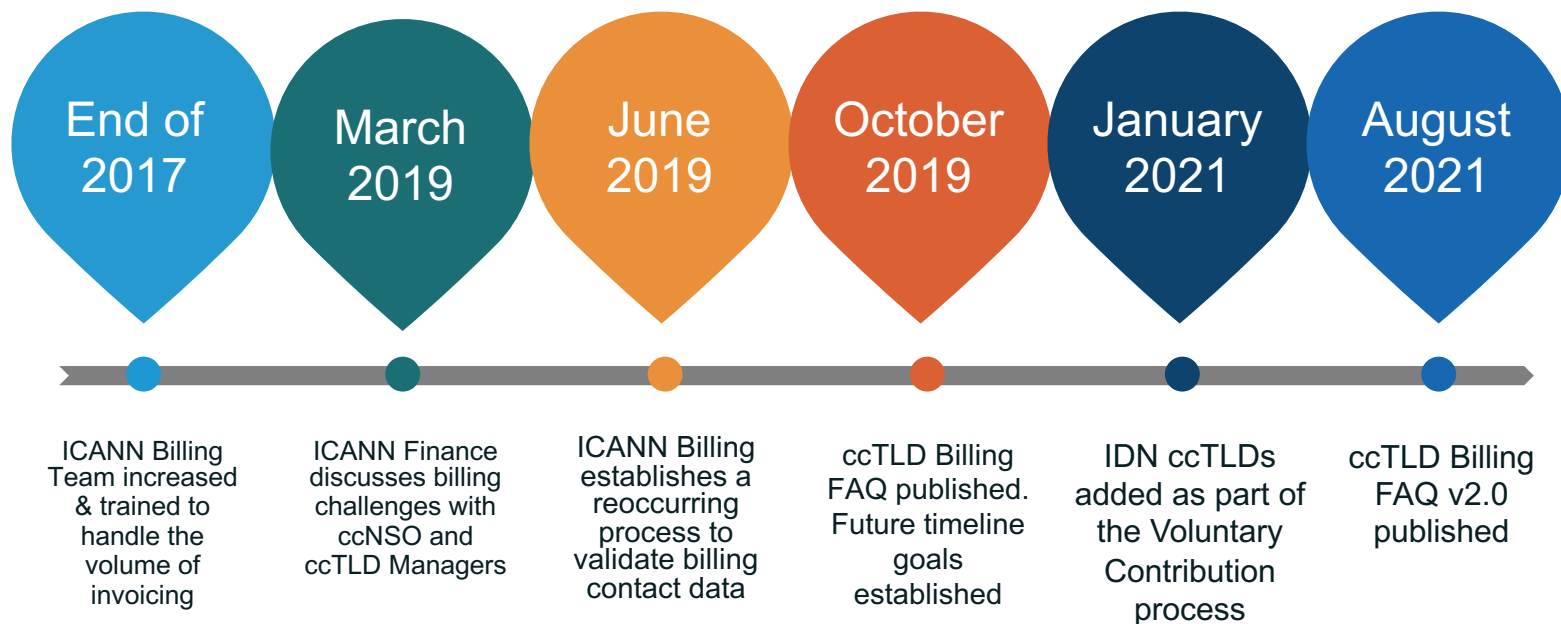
End of 2017

March 2019

June 2019

October 2019

January 2021

August 2021

ICANN Billing Team increased & trained to handle the volume of invoicing

ICANN Finance discusses billing challenges with ccNSO and ccTLD Managers

ICANN Billing establishes a reoccurring process to validate billing contact data

ccTLD Billing FAQ published. Future timeline goals established

IDN ccTLDs added as part of the Voluntary Contribution process

ccTLD Billing FAQ v2.0 published